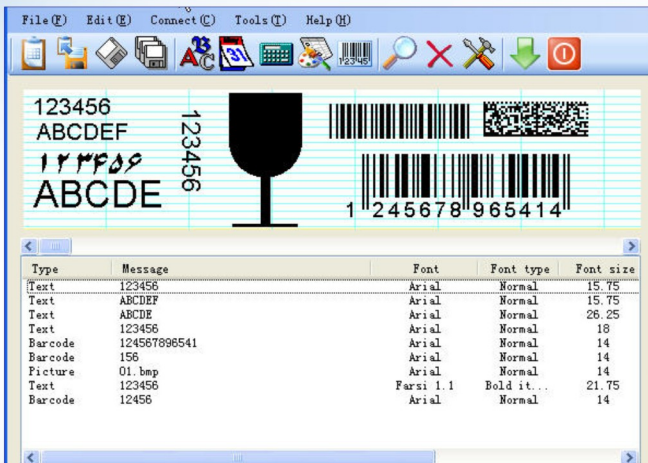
File(F) Edit(E) Connect(C) Tools(T) Help(H)

123456
ABCDEF
۱۲۳۴۵۶
ABCDE
123456
1 245678 965414

| Type | Message | Font | Font type | Font size |
|---|---|---|---|---|
| Text | 123456 | Arial | Normal | 15.75 |
| Text | ABCDEF | Arial | Normal | 15.75 |
| Text | ABCDE | Arial | Normal | 26.25 |
| Text | 123456 | Arial | Normal | 18 |
| Barcode | 124567896541 | Arial | Normal | 14 |
| Barcode | 156 | Arial | Normal | 14 |
| Picture | 01.bmp | Arial | Normal | 14 |
| Text | 123456 | Farsi 1.1 | Bold it... | 21.75 |
| Barcode | 12456 | Arial | Normal | 14 |